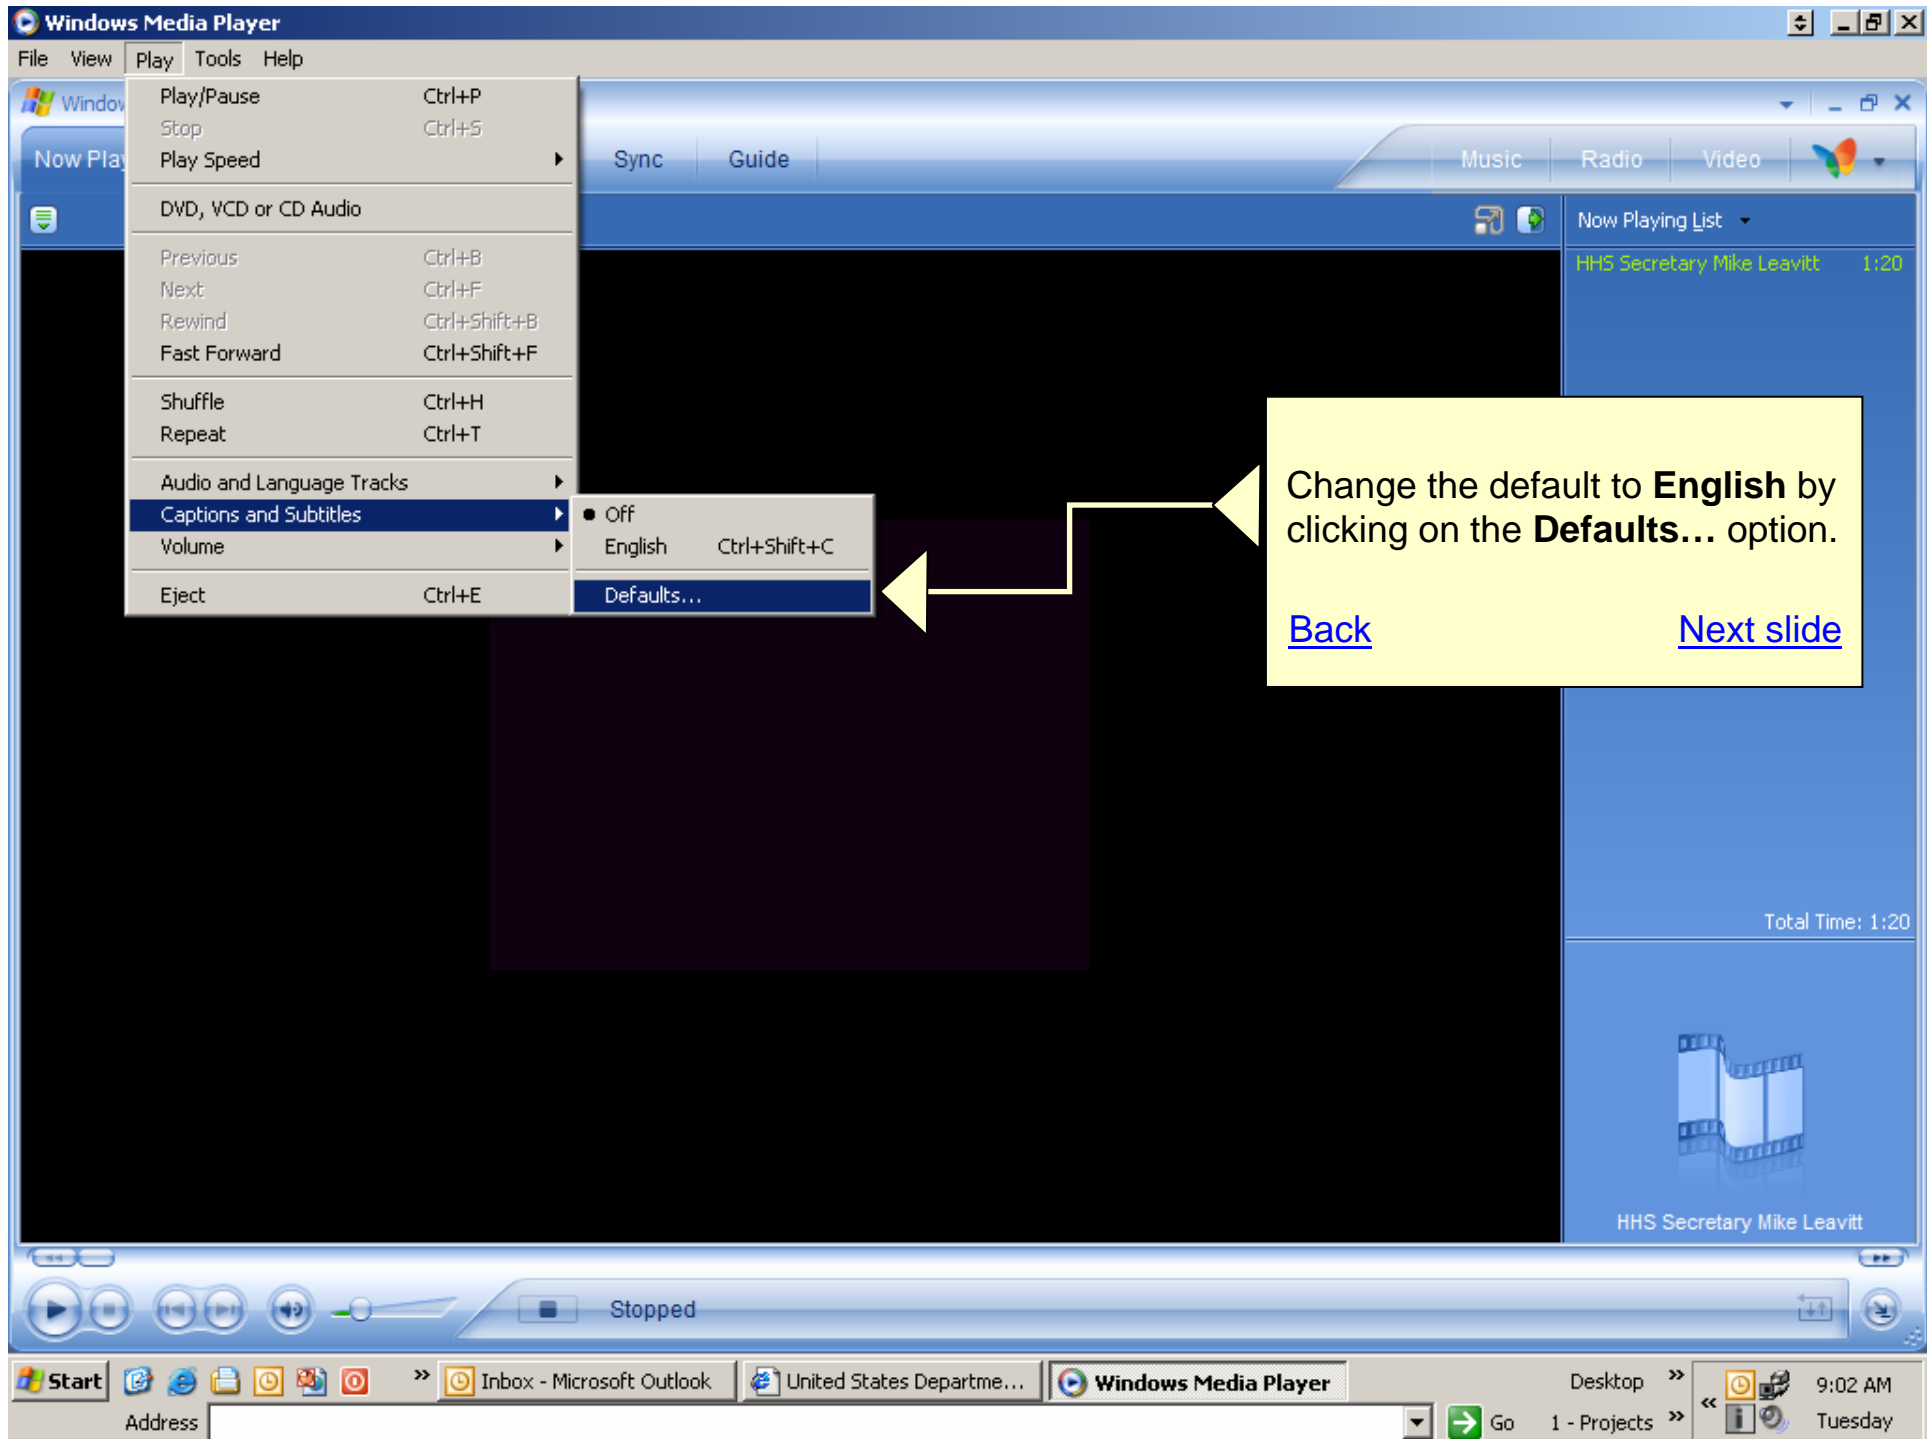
Windows Media Player

File View Play Tools Help

Windov

Now Play

Play/Pause Ctrl+P
Stop Ctrl+S
Play Speed
DVD, VCD or CD Audio
Previous Ctrl+B
Next Ctrl+F
Rewind Ctrl+Shift+B
Fast Forward Ctrl+Shift+F
Shuffle Ctrl+H
Repeat Ctrl+T
Audio and Language Tracks
Captions and Subtitles
Volume
Eject Ctrl+E

Off
English Ctrl+Shift+C
Defaults...

Sync Guide Music Radio Video

Now Playing List

HHS Secretary Mike Leavitt 1:20

Change the default to **English** by clicking on the **Defaults…** option.

Back Next slide

Total Time: 1:20

HHS Secretary Mike Leavitt

Stopped

Start Inbox - Microsoft Outlook United States Departme... Windows Media Player Desktop 9:02 AM Tuesday

Address Go 1 - Projects